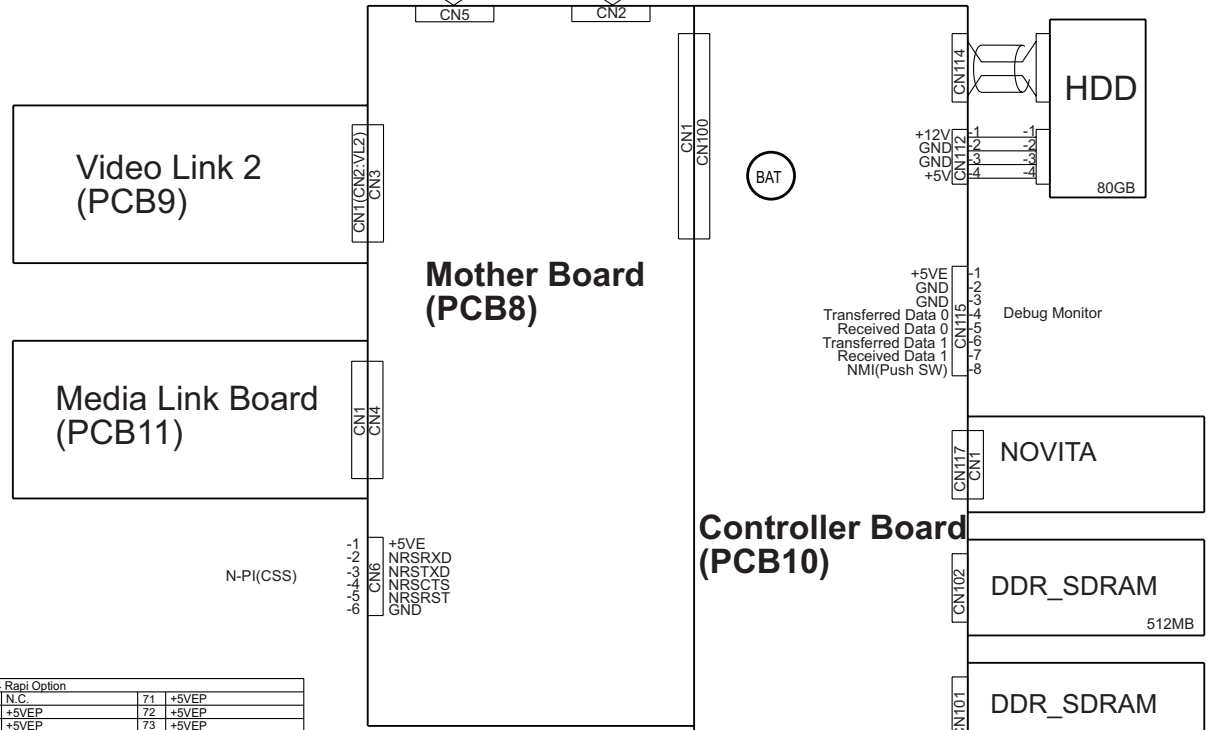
CN5
CN2

HDD
CN114
+12V
GND
GND
+5V
CN112
-1
-2
-3
-4
-1
-2
-3
-4
80GB

Video Link 2
(PCB9)
CN1(CN2:VL2)
CN3

CN1
CN100

BAT

Mother Board
(PCB8)

+5VE
GND
GND
Transferred Data 0
Received Data 0
Transferred Data 1
Received Data 1
NMI(Push SW)
CN115
-1
-2
-3
-4
-5
-6
-7
-8
Debug Monitor

Media Link Board
(PCB11)
CN1
CN4

CN117
CN1
NOVITA

N-PI(CSS)
-1
-2
-3
-4
-5
-6
CN6
+5VE
NRSRXD
NRSTXD
NRSCTS
NRSRST
GND

Controller Board
(PCB10)

CN102
DDR_SDRAM
512MB

| Rapi Option | | |
|---|---|---|
| N.C. | 71 | +5VEP |
| +5VEP | 72 | +5VEP |
| +5VEP | 73 | +5VEP |

CN101
DDR_SDRAM